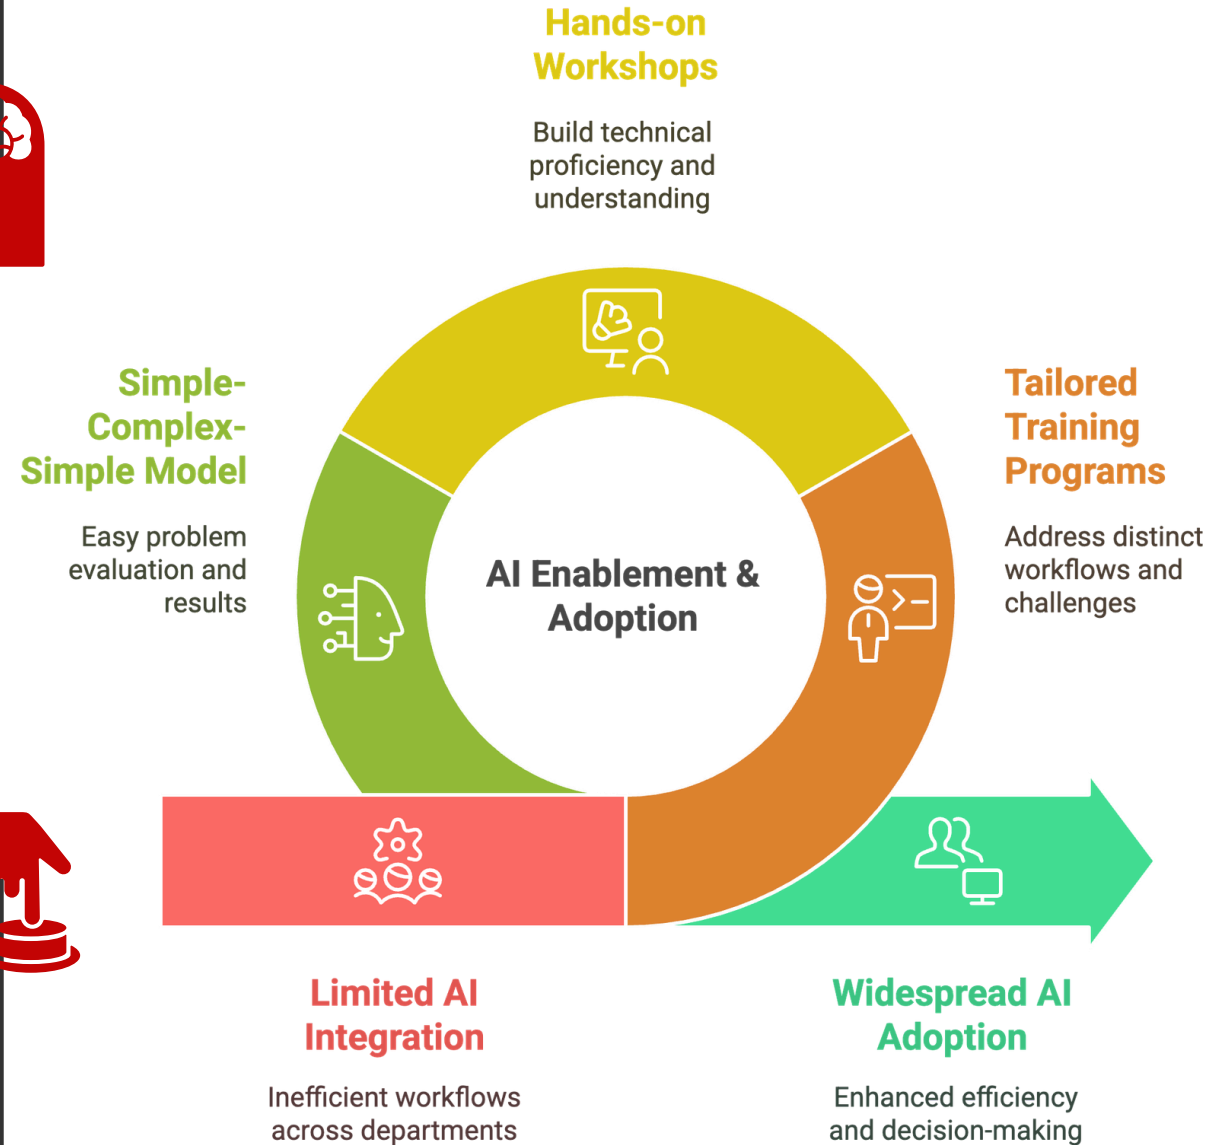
Hands-on Workshops

Build technical proficiency and understanding

Simple-Complex-Simple Model

Easy problem evaluation and results

AI Enablement & Adoption

Tailored Training Programs

Address distinct workflows and challenges

Limited AI Integration

Inefficient workflows across departments

Widespread AI Adoption

Enhanced efficiency and decision-making